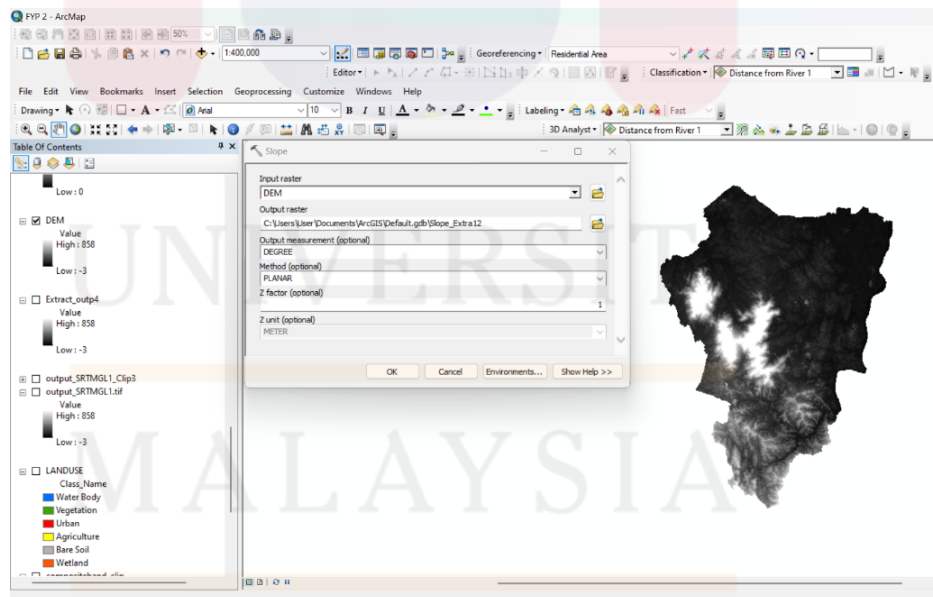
FYP 2 - ArcMap

50%

1:400,000

Georeferencing ▾ Residential Area

Editor ▾

Classification ▾ Distance from River 1

File Edit View Bookmarks Insert Selection Geoprocessing Customize Windows Help

Drawing ▾ Arial 10 B I U

Labeling ▾ Fast

3D Analyst ▾ Distance from River 1

Table Of Contents

Low : 0

DEM
Value
High : 858

Low : -3

Extract_outp4
Value
High : 858

Low : -3

output_SRTMGL1_Clip3
output_SRTMGL1.tif
Value
High : 858

Low : -3

LANDUSE
Class_Name
Water Body
Vegetation
Urban
Agriculture
Bare Soil
Wetland

Slope

Input raster
DEM

Output raster
C:\Users\User\Documents\ArcGIS\Default.gdb\Slope_Extra12

Output measurement (optional)
DEGREE

Method (optional)
PLANAR

Z factor (optional)
1

Z unit (optional)
METER

OK Cancel Environments... Show Help >>

UNIVERSITI MALAYSIA